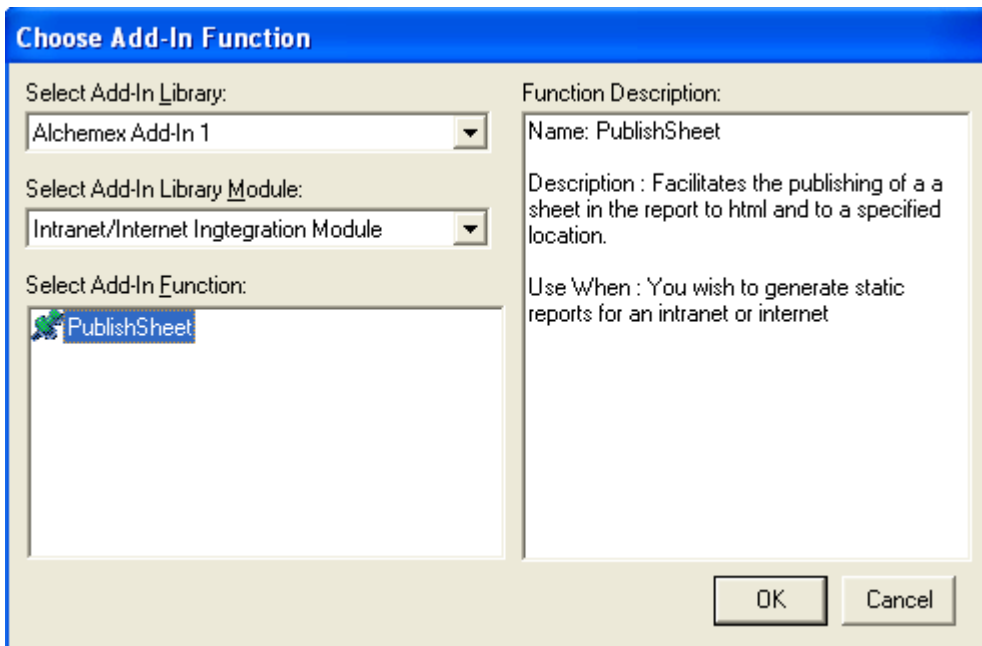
Choose Add-In Function

Select Add-In Library:

Alchemex Add-In 1

Select Add-In Library Module:

Intranet/Internet Ingtegration Module

Select Add-In Function:

PublishSheet

Function Description:

Name: PublishSheet

Description : Facilitates the publishing of a a sheet in the report to html and to a specified location.

Use When : You wish to generate static reports for an intranet or internet

OK

Cancel